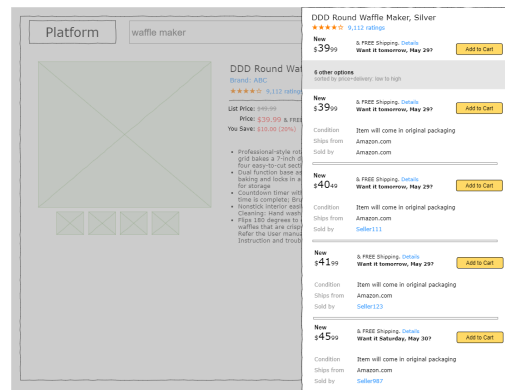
Platform

waffle maker

DDD Round Wat

Brand: ABC

9,112 ratings

List Price: $49.99

Price: $39.99 & FREE

You Save: $10.00 (20%)

Professional-style rot grid bakes a 7-inch d four easy-to-cut sect

Dual function base ac baking and locks in w for storage

Countdown timer with time is complete; Bry

Nonstick interior easi Cleaning: Hand wash

Flips 180 degrees to waffles that are crisp Refer the User manua Instruction and troubl

DDD Round Waffle Maker, Silver

9,112 ratings

New

$39.99

& FREE Shipping. Details

Want it tomorrow, May 29?

Add to Cart

6 other options

sorted by price+delivery: low to high

New

$39.99

& FREE Shipping. Details

Want it tomorrow, May 29?

Add to Cart

Condition Item will come in original packaging

Ships from Amazon.com

Sold by Amazon.com

New

$40.49

& FREE Shipping. Details

Want it tomorrow, May 29?

Add to Cart

Condition Item will come in original packaging

Ships from Amazon.com

Sold by Seller111

New

$41.99

& FREE Shipping. Details

Want it tomorrow, May 29?

Add to Cart

Condition Item will come in original packaging

Ships from Amazon.com

Sold by Seller123

New

$45.99

& FREE Shipping. Details

Want it Saturday, May 30?

Add to Cart

Condition Item will come in original packaging

Ships from Amazon.com

Sold by Seller987